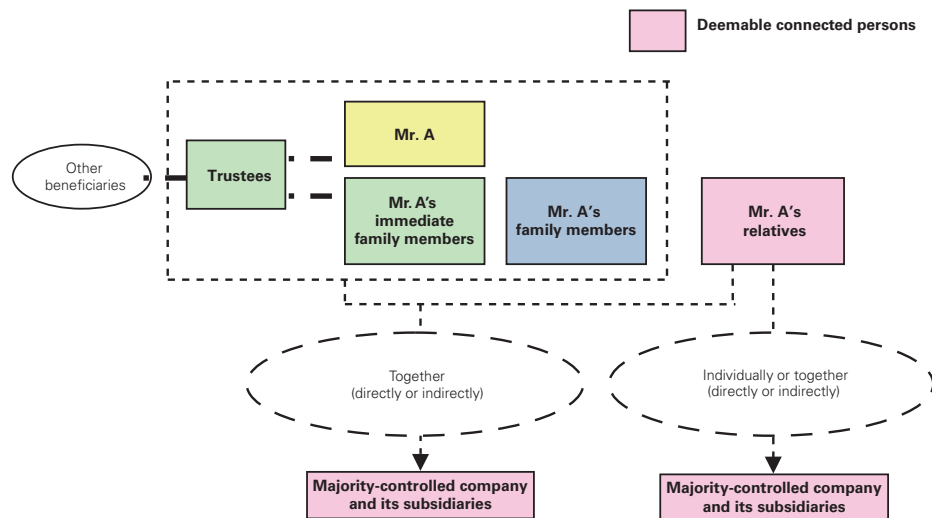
Deemable connected persons

Other beneficiaries

Trustees

Mr. A

Mr. A's immediate family members

Mr. A's family members

Mr. A's relatives

Together (directly or indirectly)

Individually or together (directly or indirectly)

Majority-controlled company and its subsidiaries

Majority-controlled company and its subsidiaries